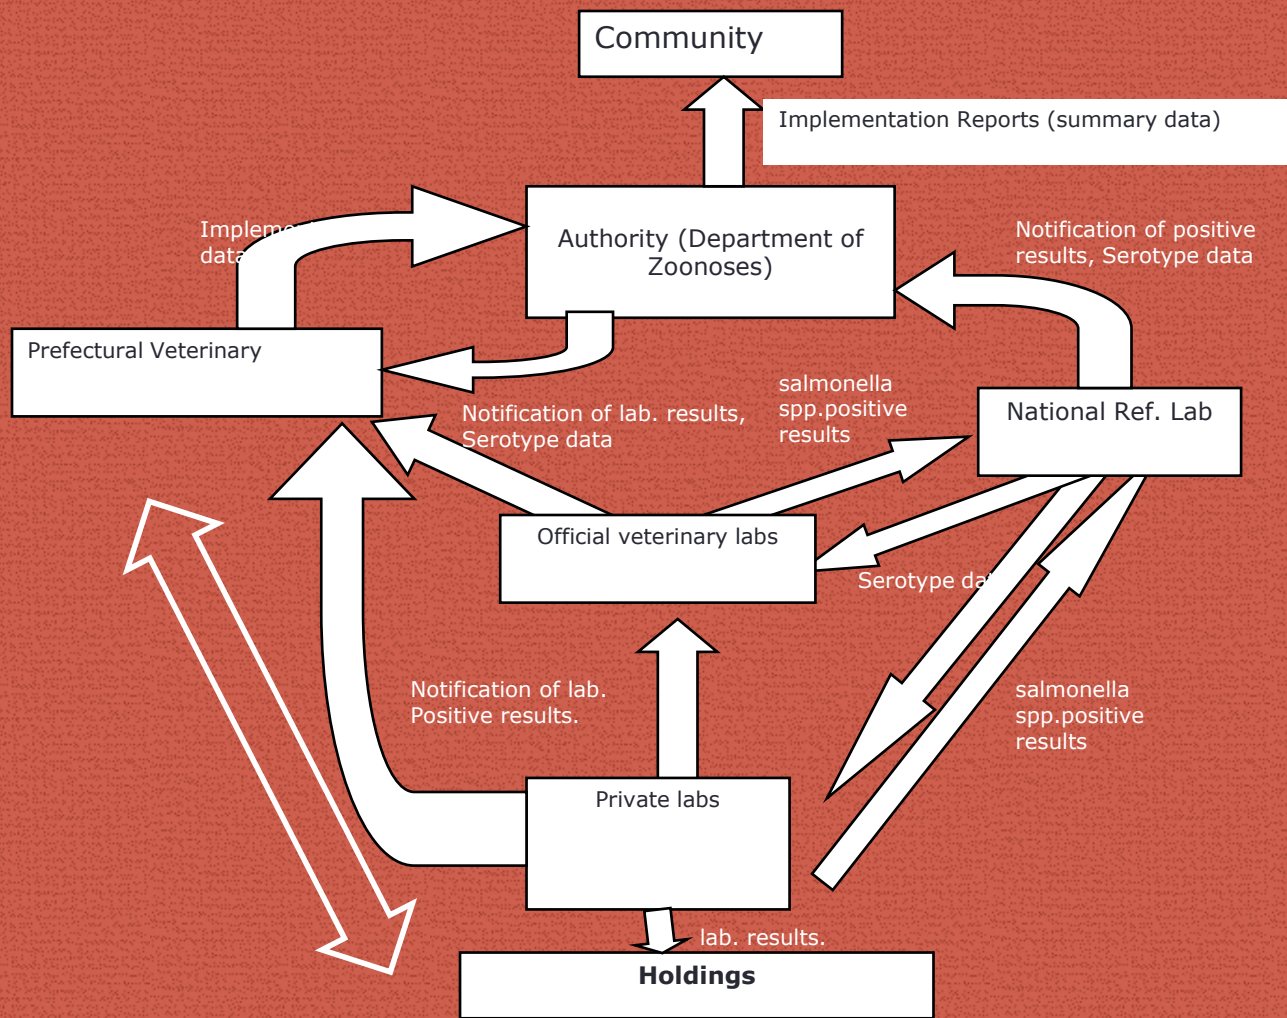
Community

Implementation Reports (summary data)

Impleme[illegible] data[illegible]

Authority (Department of Zoonoses)

Notification of positive results, Serotype data

Prefectural Veterinary

salmonella spp.positive results

National Ref. Lab

Notification of lab. results, Serotype data

Official veterinary labs

Serotype da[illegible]

Notification of lab. Positive results.

salmonella spp.positive results

Private labs

lab. results.

Holdings